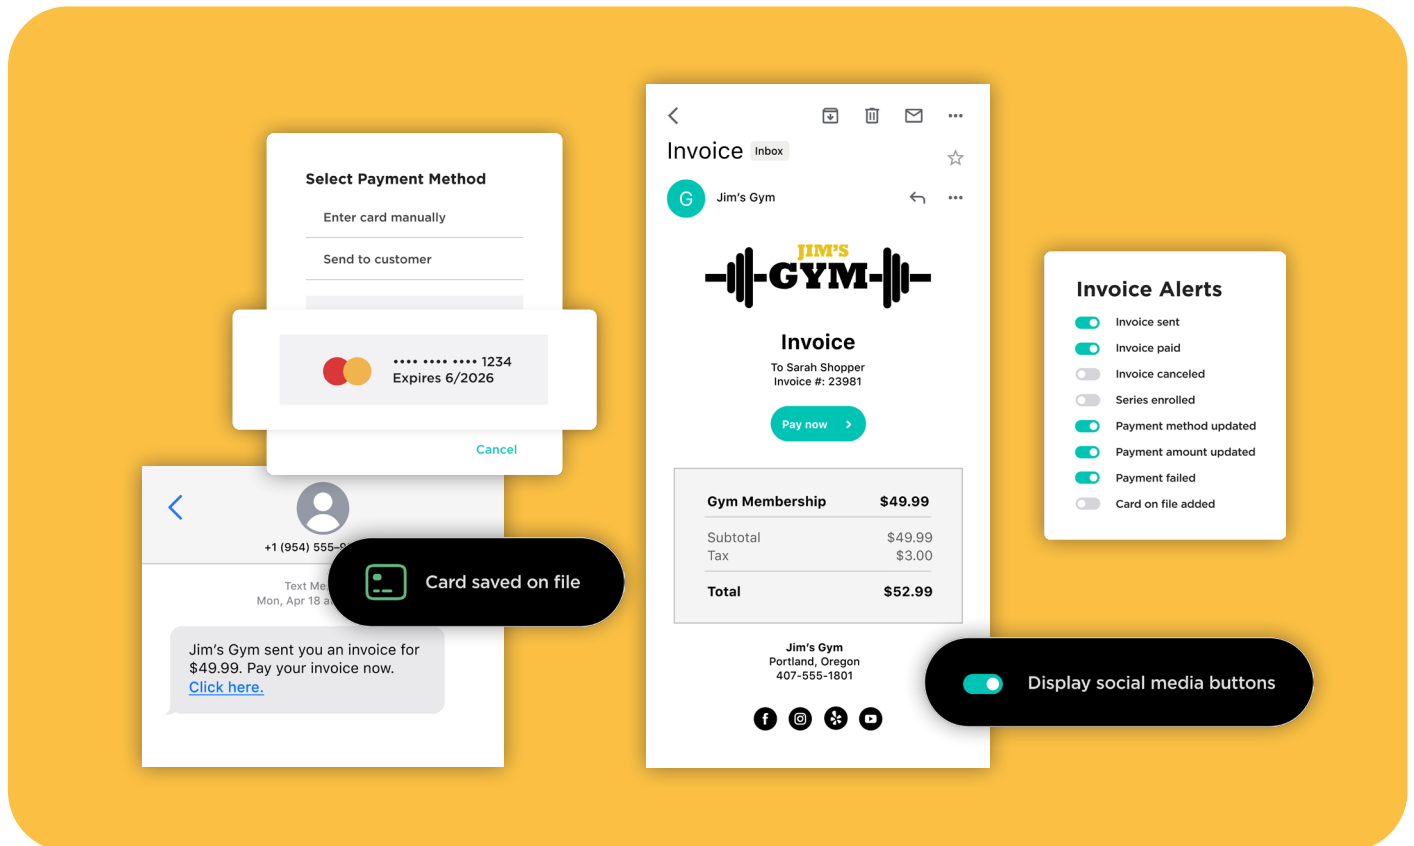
Select Payment Method

Enter card manually

Send to customer

•••• •••• •••• 1234
Expires 6/2026

Cancel

+1 (954) 555-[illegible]

Text Me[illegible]
Mon, Apr 18 a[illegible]

Card saved on file

Jim's Gym sent you an invoice for $49.99. Pay your invoice now. Click here.

Invoice Inbox

G Jim's Gym

JIM'S
GYM

Invoice
To Sarah Shopper
Invoice #: 23981

Pay now

| Gym Membership | $49.99 |
|---|---|
| Subtotal | $49.99 |
| Tax | $3.00 |
| Total | $52.99 |

Jim's Gym
Portland, Oregon
407-555-1801

Invoice Alerts

Invoice sent
Invoice paid
Invoice canceled
Series enrolled
Payment method updated
Payment amount updated
Payment failed
Card on file added

Display social media buttons